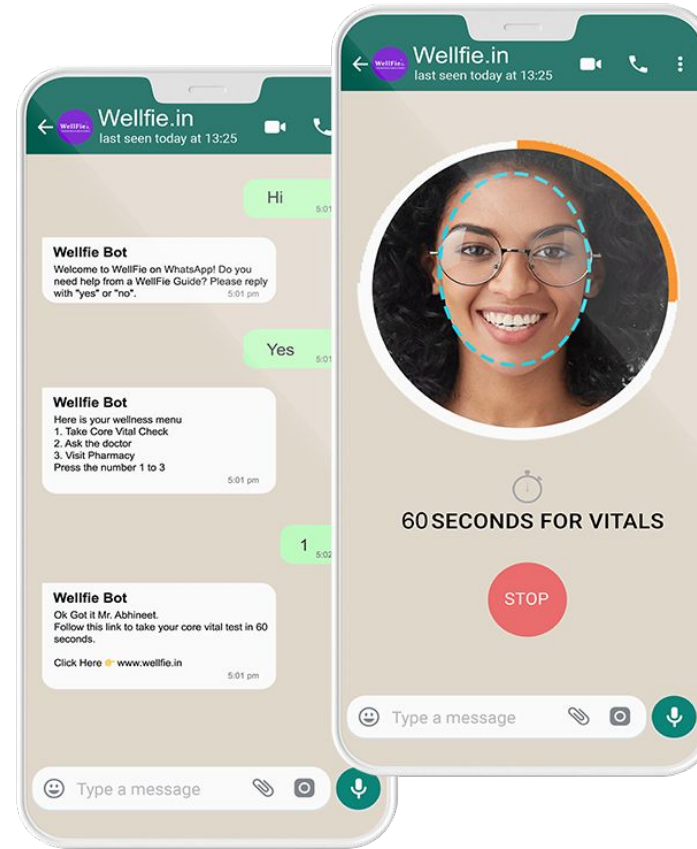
Wellfie.in
last seen today at 13:25

Hi
5:01

Wellfie Bot
Welcome to WellFie on WhatsApp! Do you need help from a WellFie Guide? Please reply with "yes" or "no".
5:01 pm

Yes
5:01

Wellfie Bot
Here is your wellness menu
1. Take Core Vital Check
2. Ask the doctor
3. Visit Pharmacy
Press the number 1 to 3
5:01 pm

1
5:02

Wellfie Bot
Ok Got it Mr. Abhineet.
Follow this link to take your core vital test in 60 seconds.

Click Here 👉 www.wellfie.in
5:01 pm

Type a message

Wellfie.in
last seen today at 13:25

60 SECONDS FOR VITALS

STOP

Type a message